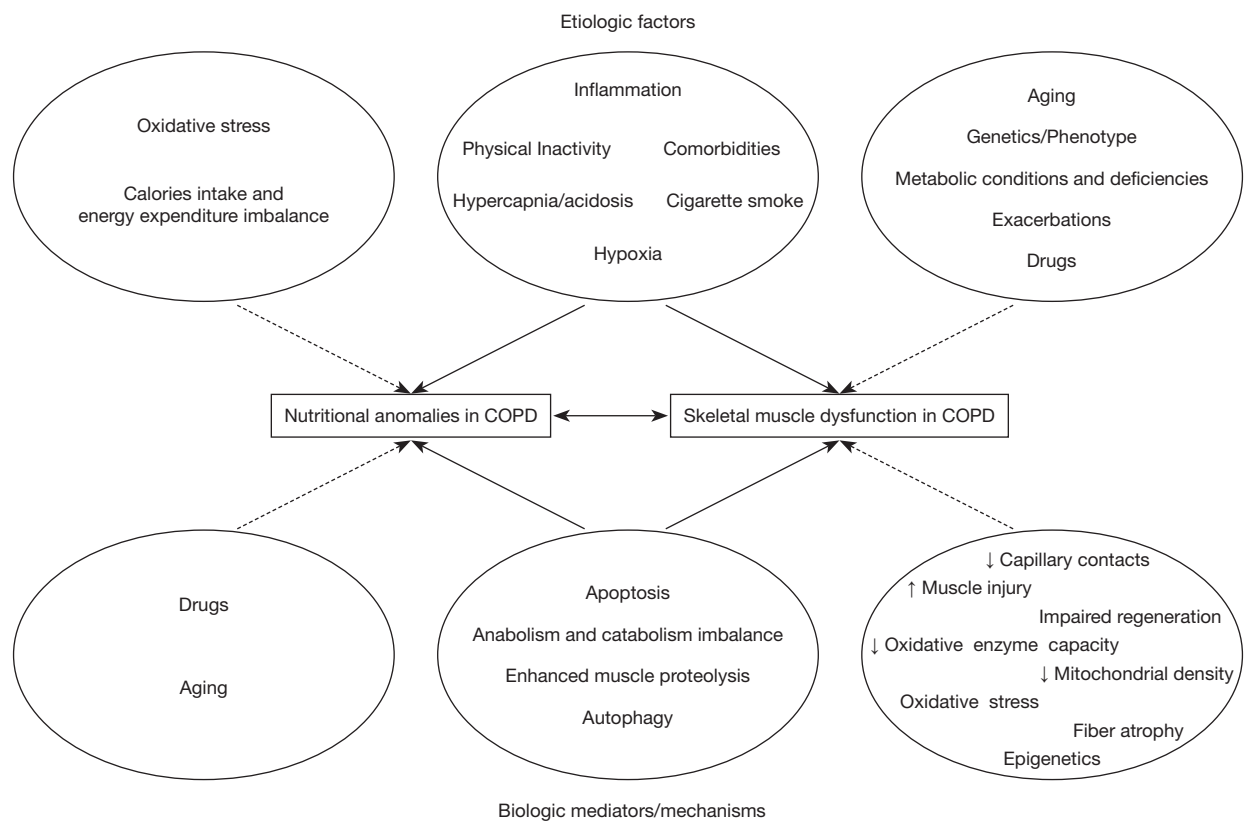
Etiologic factors

Oxidative stress

Calories intake and energy expenditure imbalance

Inflammation

Physical Inactivity

Comorbidities

Hypercapnia/acidosis

Cigarette smoke

Hypoxia

Aging

Genetics/Phenotype

Metabolic conditions and deficiencies

Exacerbations

Drugs

Nutritional anomalies in COPD

Skeletal muscle dysfunction in COPD

Drugs

Aging

Apoptosis

Anabolism and catabolism imbalance

Enhanced muscle proteolysis

Autophagy

↓ Capillary contacts

↑ Muscle injury

Impaired regeneration

↓ Oxidative enzyme capacity

↓ Mitochondrial density

Oxidative stress

Fiber atrophy

Epigenetics

Biologic mediators/mechanisms